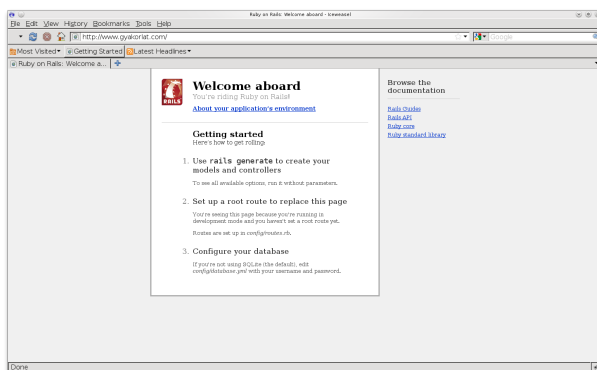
Ruby on Rails: Welcome aboard - Iceweasel

File Edit View History Bookmarks Tools Help

http://www.gyakorlat.com/

Google

Most Visited▾ Getting Started Latest Headlines▾

Ruby on Rails: Welcome a...

RAILS

Welcome aboard

You're riding Ruby on Rails!

About your application's environment

Getting started

Here's how to get rolling:

1. Use rails generate to create your models and controllers

To see all available options, run it without parameters.

2. Set up a root route to replace this page

You're seeing this page because you're running in development mode and you haven't set a root route yet.

Routes are set up in config/routes.rb.

3. Configure your database

If you're not using SQLite (the default), edit config/database.yml with your username and password.

Browse the documentation

Rails Guides

Rails API

Ruby core

Ruby standard library

Done